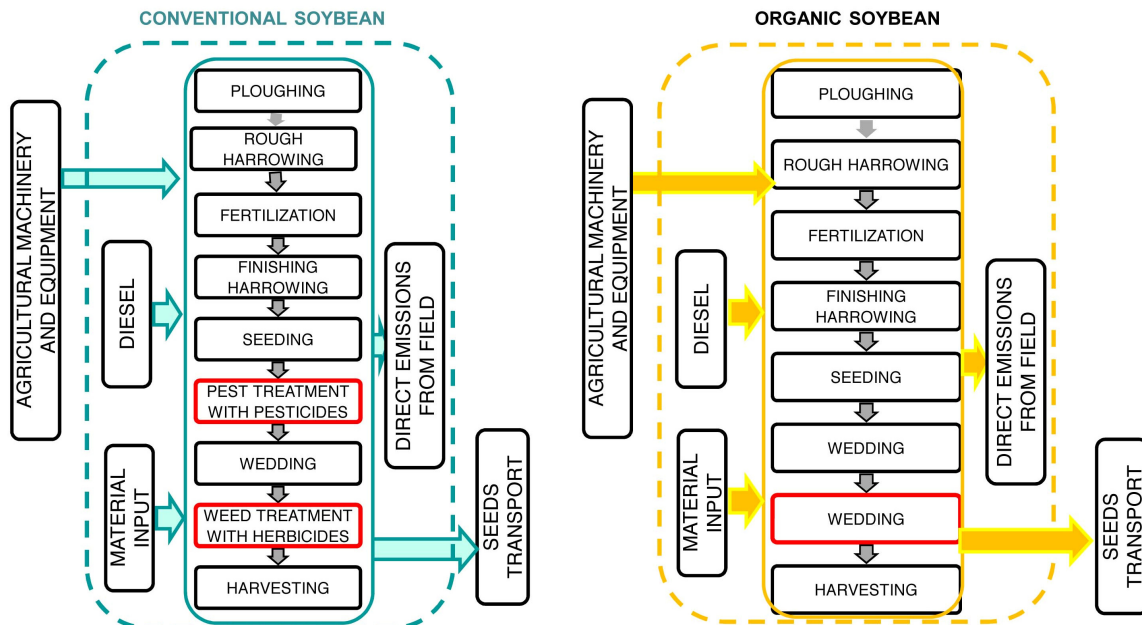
CONVENTIONAL SOYBEAN

AGRICULTURAL MACHINERY AND EQUIPMENT

DIESEL

MATERIAL INPUT

PLOUGHING

ROUGH HARROWING

FERTILIZATION

FINISHING HARROWING

SEEDING

PEST TREATMENT WITH PESTICIDES

WEDDING

WEED TREATMENT WITH HERBICIDES

HARVESTING

DIRECT EMISSIONS FROM FIELD

SEEDS TRANSPORT

ORGANIC SOYBEAN

AGRICULTURAL MACHINERY AND EQUIPMENT

DIESEL

MATERIAL INPUT

PLOUGHING

ROUGH HARROWING

FERTILIZATION

FINISHING HARROWING

SEEDING

WEDDING

WEDDING

HARVESTING

DIRECT EMISSIONS FROM FIELD

SEEDS TRANSPORT